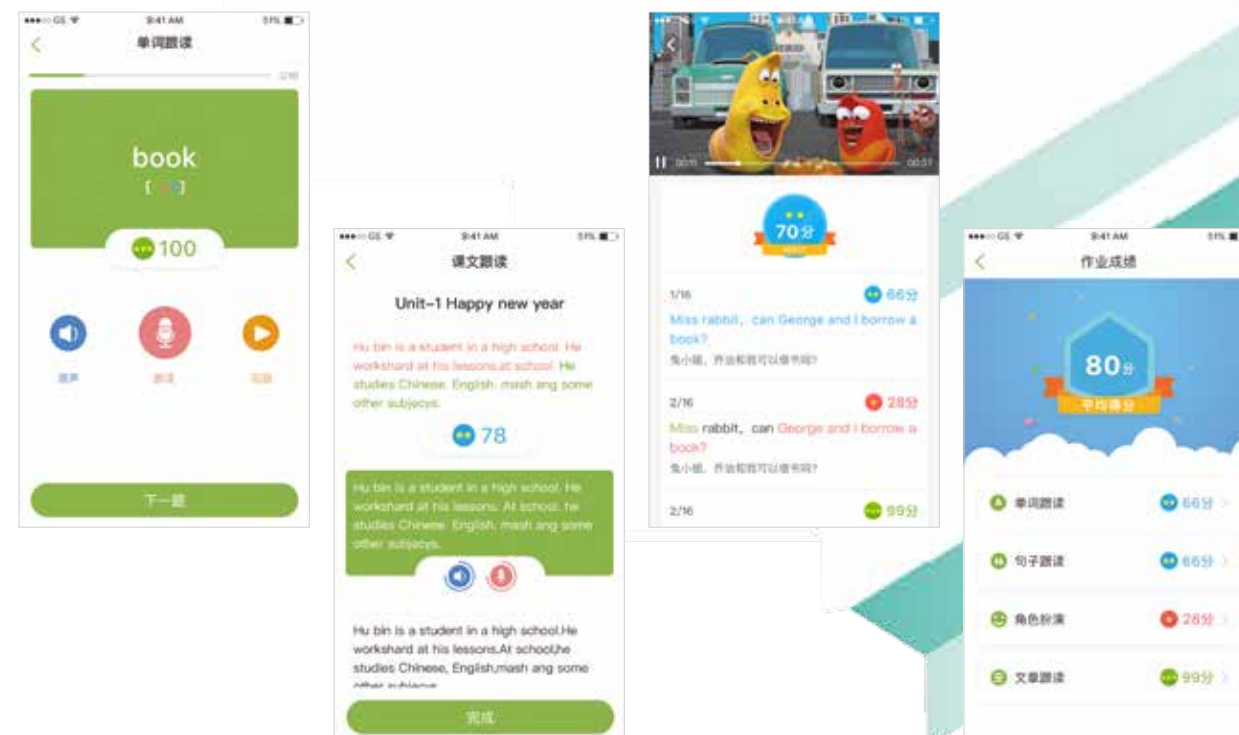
●●●○○ GS 9:41 AM 51%

单词跟读

book

[ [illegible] ]

100

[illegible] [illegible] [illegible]

下一题

●●●○○ GS 9:41 AM 51%

课文跟读

Unit-1 Happy new year

Hu bin is a student in a high school. He workshard at his lessons.at school. He studies Chinese. English. mash ang some other subjecys.

78

Hu bin is a student in a high school. He workshard at his lessons. At school. he studies Chinese. English. mash ang some other subjecys.

Hu bin is a student in a high school.He workshard at his lessons.At school,he studies Chinese, English,mash ang some other subjecys

完成

00:11 00:37

70分

1/16 66分

Miss rabbit，can George and I borrow a book?

兔小姐，乔治和我可以借书吗?

2/16 28分

Miss rabbit，can George and I borrow a book?

兔小姐，乔治和我可以借书吗?

2/16 99分

●●●○○ GS 9:41 AM 51%

作业成绩

80分

平均得分

单词跟读 66分

句子跟读 66分

角色扮演 28分

文章跟读 99分